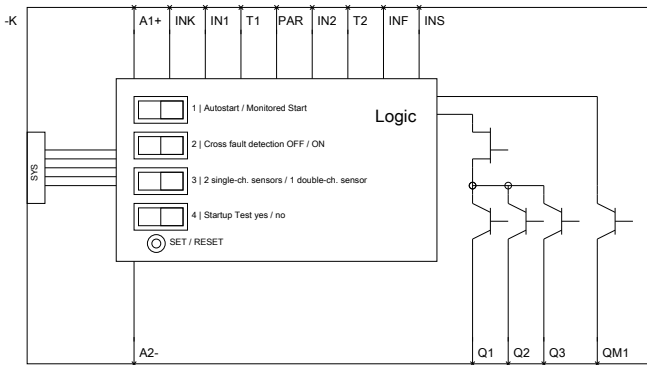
-K

A1+ INK IN1 T1 PAR IN2 T2 INF INS

Logic

1 | Autostart / Monitored Start

2 | Cross fault detection OFF / ON

3 | 2 single-ch. sensors / 1 double-ch. sensor

4 | Startup Test yes / no

SET / RESET

SYS

A2-

Q1 Q2 Q3 QM1